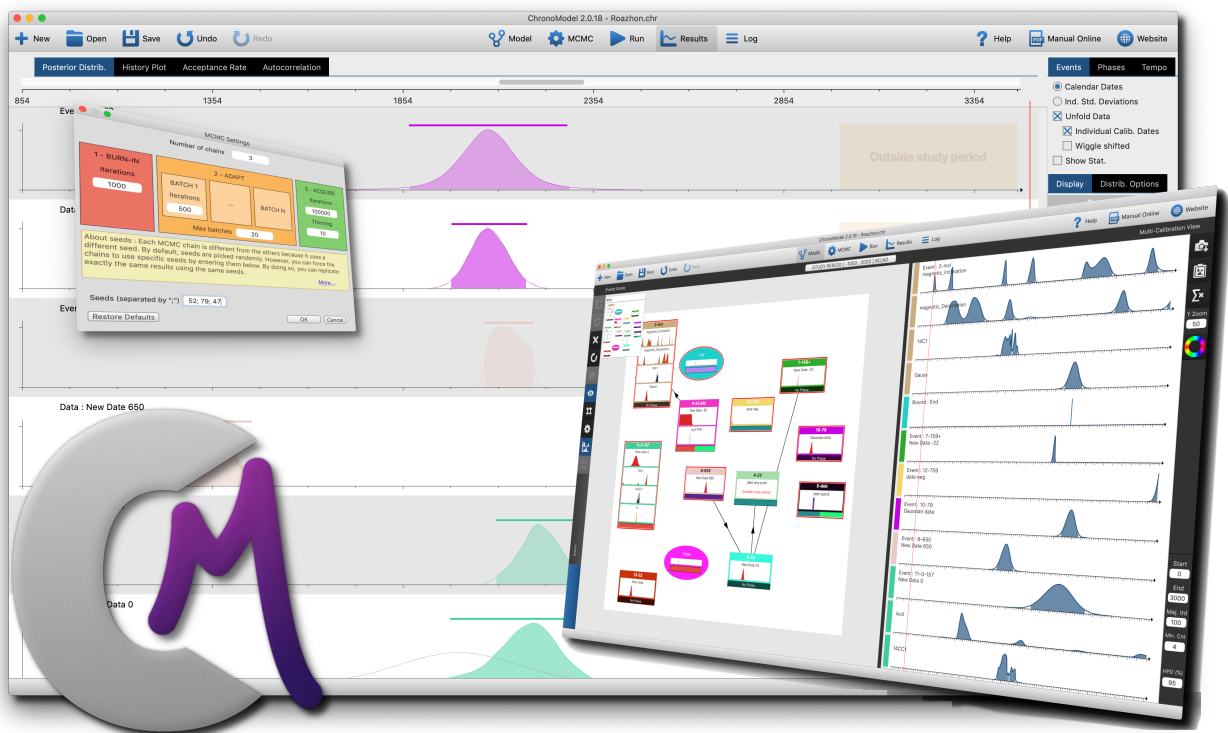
ChronoModel 2.0.18 - Roazhon.chr

New Open Save Undo Redo Model MCMC Run Results Log Help Manual Online Website

Posterior Distrib. History Plot Acceptance Rate Autocorrelation

Events Phases Tempo

854 1354 1854 2354 2854 3354

Calendar Dates
Ind. Std. Deviations
Unfold Data
Individual Calib. Dates
Wiggle shifted
Show Stat.

Display Distrib. Options

Outside study period

MCMC Settings

Number of chains 3

1 - BURN-IN
Iterations
1000

2 - ADAPT
BATCH 1
Iterations
500
...
BATCH N
Max batches 20

3 - ACQUIRE
Iterations
100000
Thinning
10

About seeds : Each MCMC chain is different from the others because it uses a different seed. By default, seeds are picked randomly. However, you can force the chains to use specific seeds by entering them below. By doing so, you can replicate exactly the same results using the same seeds.
More...

Seeds (separated by ";") 52; 79; 47;

Restore Defaults OK Cancel

Data : New Date 650

Data 0

ChronoModel 2.0.18 - Roazhon.chr

Model MCMC Run Results Log Help Manual Online Website

STUDY PERIOD [ 1000 ; 2000 ] BC/AD

Multi-Calibration View

Event : 2-incl
magnetic_Inclination
magnetic_Declination
14C1
Gauss
Bound : End
Event : 7-159+
New Date -22
Event : 12-759
date neg
Event : 10-79
Gaussian data
Event : 8-650
New Date 650
Event : 11-0-157
New Data 0
Incli
14CC1

Y Zoom
50

Start
0
End
3000
Maj. Int
100
Min. Cnt
4
HPD (%)
95